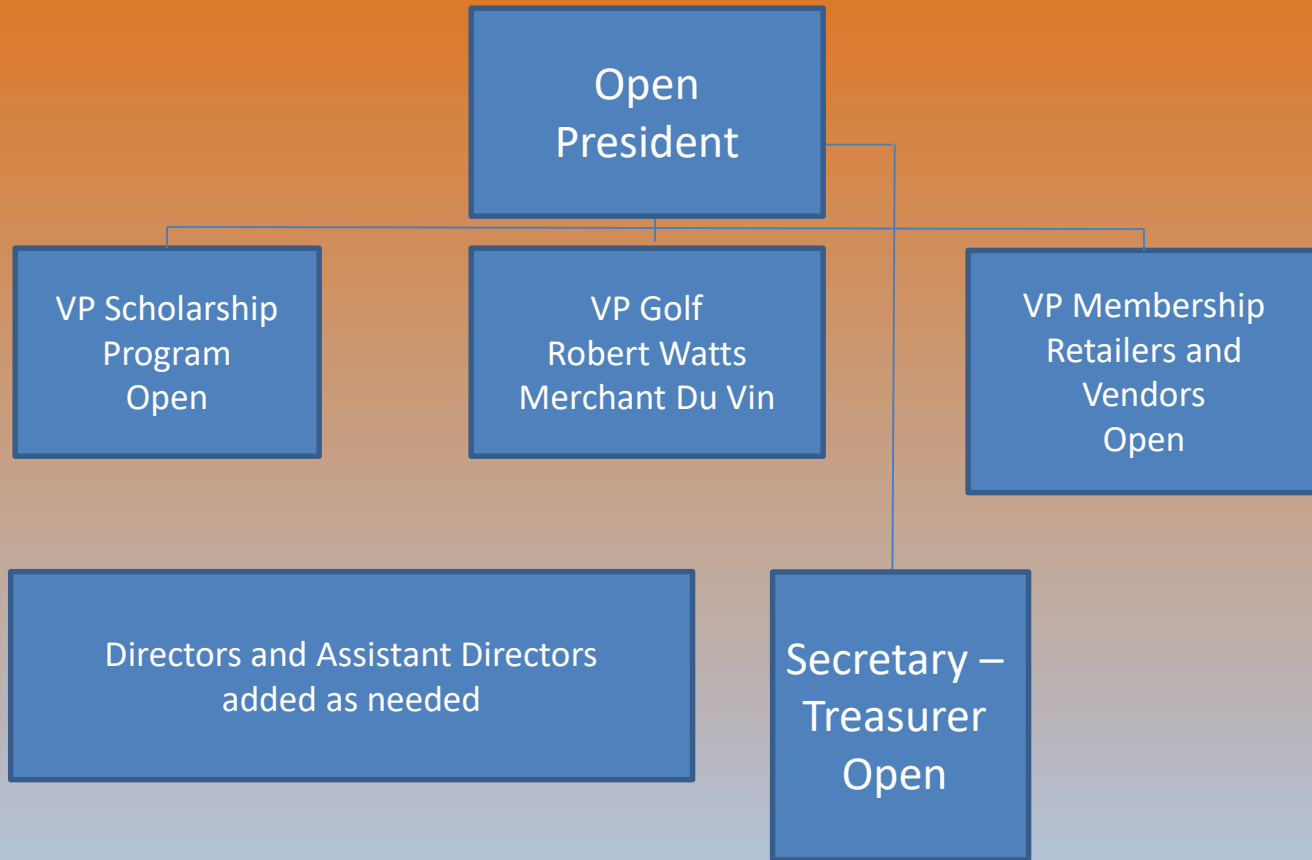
Open
President

VP Scholarship
Program
Open

VP Golf
Robert Watts
Merchant Du Vin

VP Membership
Retailers and
Vendors
Open

Directors and Assistant Directors
added as needed

Secretary –
Treasurer
Open